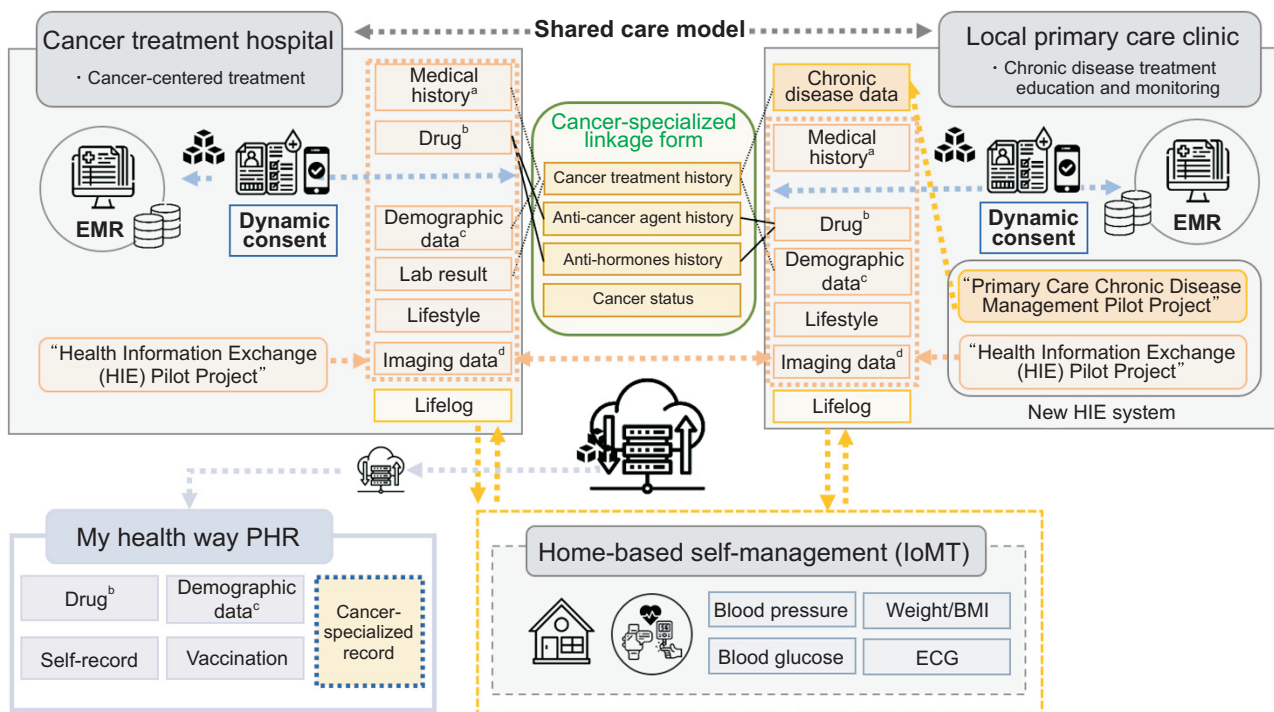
Shared care model

Cancer treatment hospital
・Cancer-centered treatment

EMR

Dynamic consent

Medical history$^a$

Drug$^b$

Demographic data$^c$

Lab result

Lifestyle

Imaging data$^d$

Lifelog

“Health Information Exchange (HIE) Pilot Project”

Cancer-specialized linkage form

Cancer treatment history

Anti-cancer agent history

Anti-hormones history

Cancer status

Local primary care clinic
・Chronic disease treatment education and monitoring

Chronic disease data

Medical history$^a$

Drug$^b$

Demographic data$^c$

Lifestyle

Imaging data$^d$

Lifelog

Dynamic consent

EMR

“Primary Care Chronic Disease Management Pilot Project”

“Health Information Exchange (HIE) Pilot Project”

New HIE system

My health way PHR

Drug$^b$

Demographic data$^c$

Cancer-specialized record

Self-record

Vaccination

Home-based self-management (IoMT)

Blood pressure

Weight/BMI

Blood glucose

ECG